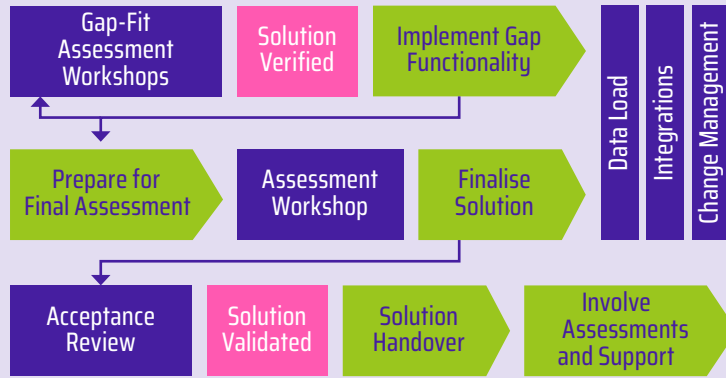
Gap-Fit Assessment Workshops

Solution Verified

Implement Gap Functionality

Data Load

Integrations

Change Management

Prepare for Final Assessment

Assessment Workshop

Finalise Solution

Acceptance Review

Solution Validated

Solution Handover

Involve Assessments and Support